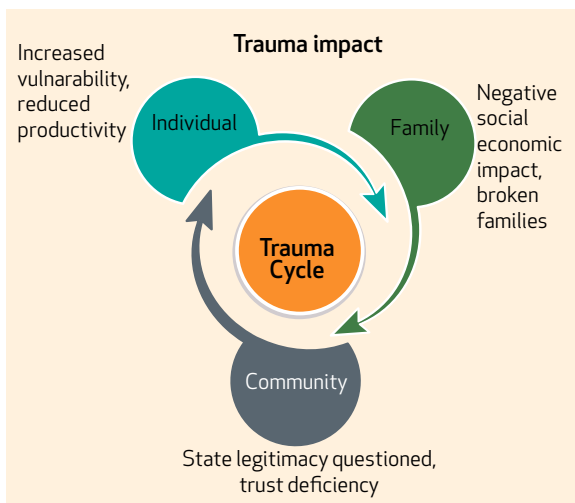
Trauma impact

Increased vulnerability, reduced productivity

Individual

Family

Negative social economic impact, broken families

Trauma Cycle

Community

State legitimacy questioned, trust deficiency